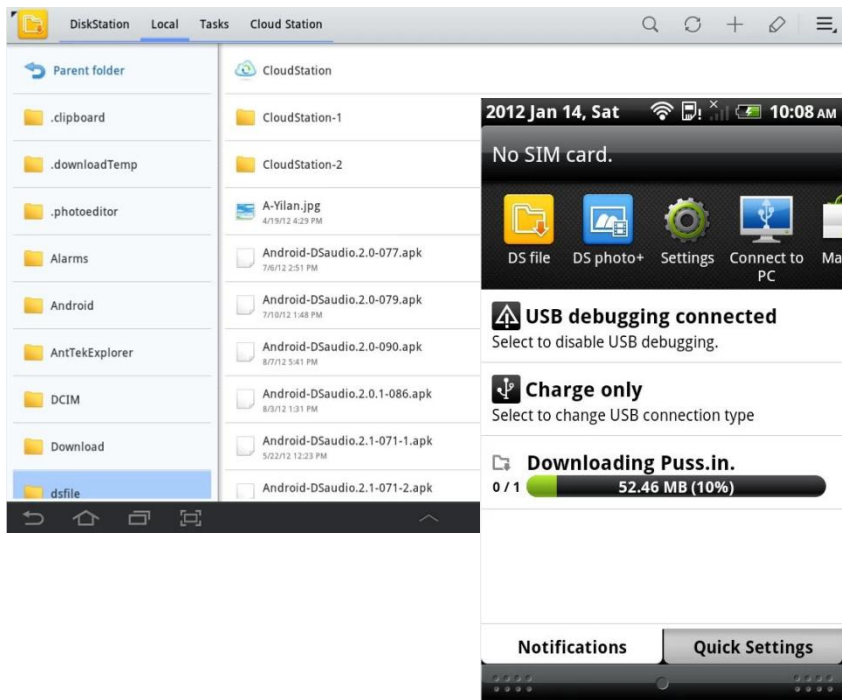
DiskStation Local Tasks Cloud Station

Parent folder
.clipboard
.downloadTemp
.photoeditor
Alarms
Android
AntTekExplorer
DCIM
Download
dsfile

CloudStation
CloudStation-1
CloudStation-2
A-Yilan.jpg
4/19/12 4:29 PM
Android-DSaudio.2.0-077.apk
7/6/12 2:51 PM
Android-DSaudio.2.0-079.apk
7/10/12 1:48 PM
Android-DSaudio.2.0-090.apk
8/7/12 5:41 PM
Android-DSaudio.2.0.1-086.apk
8/3/12 1:31 PM
Android-DSaudio.2.1-071-1.apk
5/22/12 12:23 PM
Android-DSaudio.2.1-071-2.apk

2012 Jan 14, Sat 10:08 AM
No SIM card.
DS file DS photo+ Settings Connect to PC Ma
USB debugging connected
Select to disable USB debugging.
Charge only
Select to change USB connection type
Downloading Puss.in.
0 / 1 52.46 MB (10%)
Notifications Quick Settings